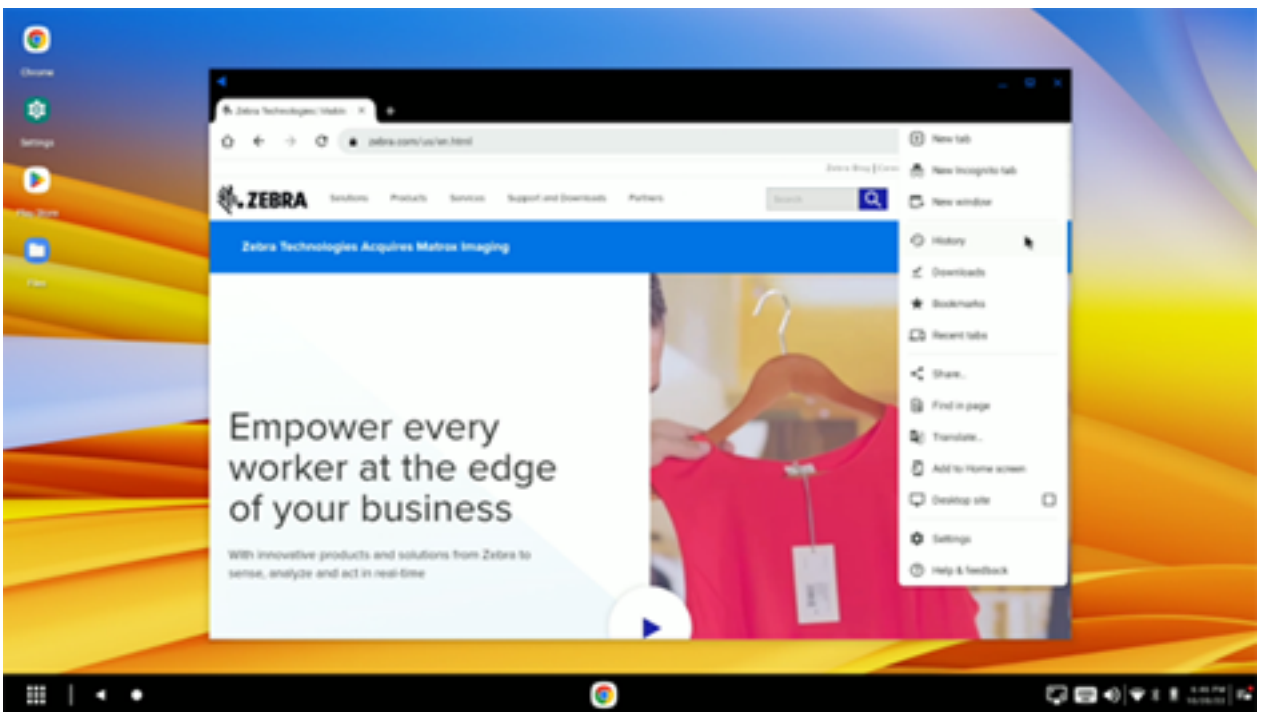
Chrome

Settings

Play Store

Files

Zebra Technologies | Mobile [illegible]

zebra.com/us/en.html

Zebra Blog | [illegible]

ZEBRA

Solutions

Products

Services

Support and Downloads

Partners

Search

Zebra Technologies Acquires Matrox Imaging

Empower every worker at the edge of your business

With innovative products and solutions from Zebra to sense, analyze and act in real-time

New tab

New Incognito tab

New window

History

Downloads

Bookmarks

Recent tabs

Share...

Find in page

Translate...

Add to Home screen

Desktop site

Settings

Help & feedback

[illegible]